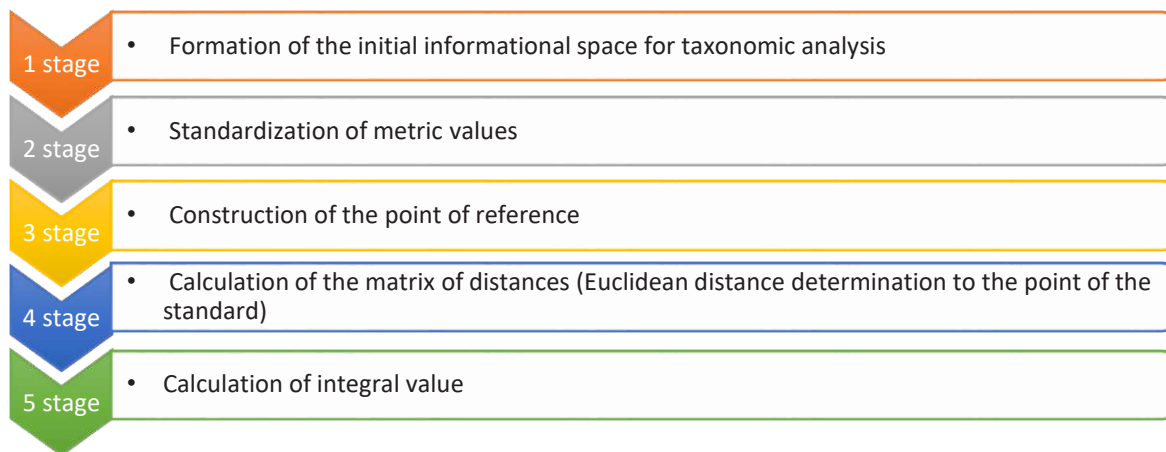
1 stage

• Formation of the initial informational space for taxonomic analysis

2 stage

• Standardization of metric values

3 stage

• Construction of the point of reference

4 stage

• Calculation of the matrix of distances (Euclidean distance determination to the point of the standard)

5 stage

• Calculation of integral value